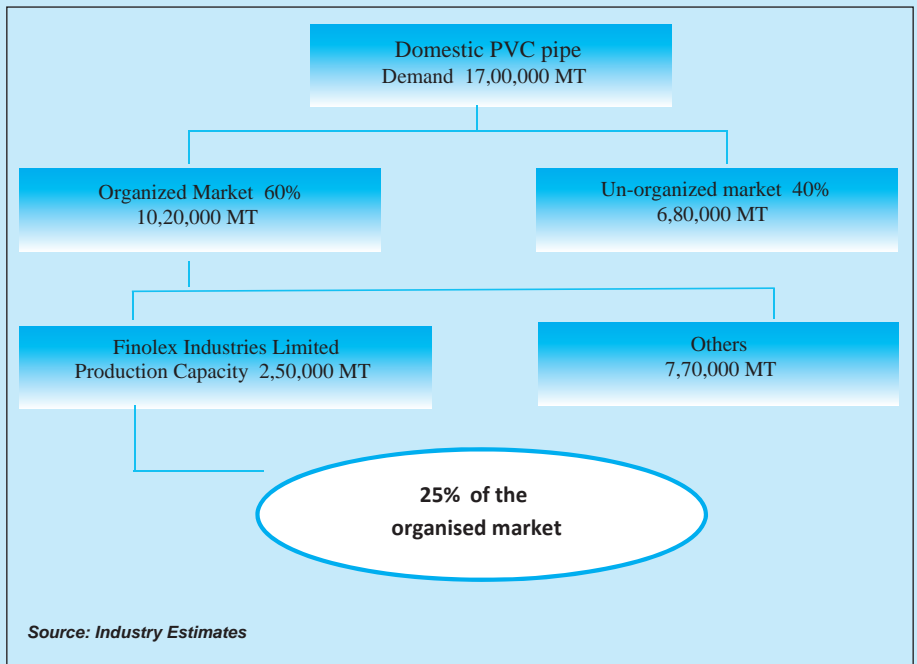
Domestic PVC pipe
Demand 17,00,000 MT

Organized Market 60%
10,20,000 MT

Un-organized market 40%
6,80,000 MT

Finolex Industries Limited
Production Capacity 2,50,000 MT

Others
7,70,000 MT

25% of the
organised market

Source: Industry Estimates